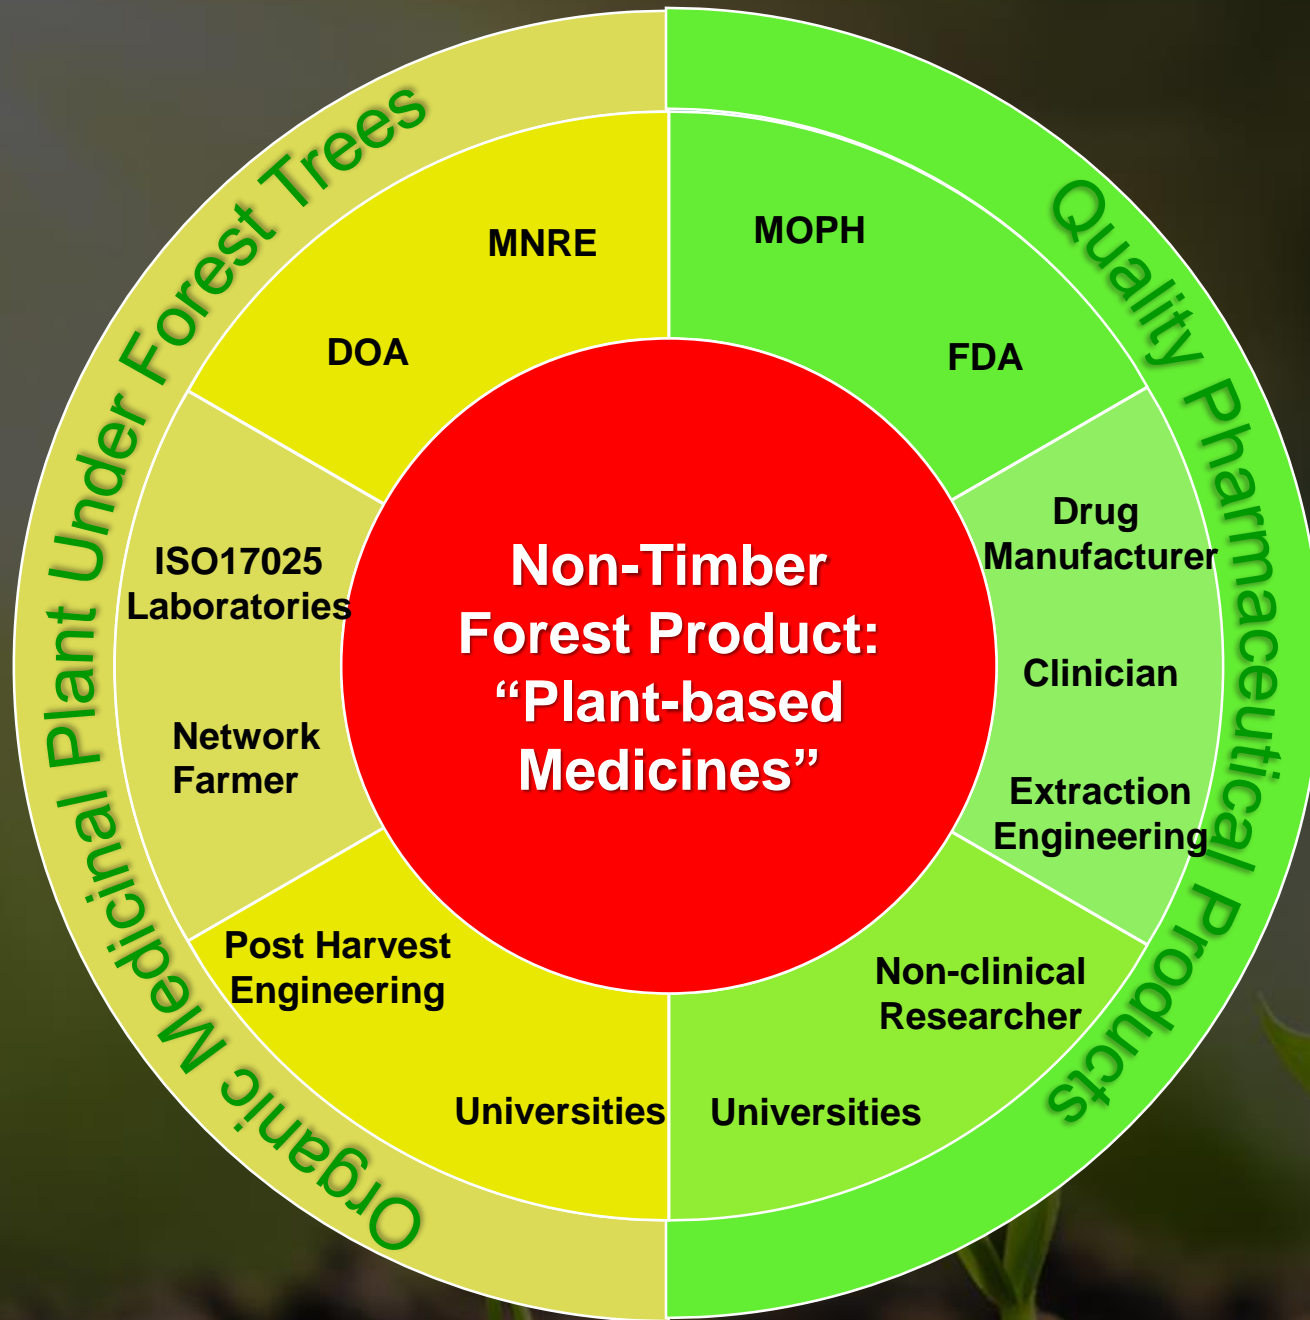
Organic Medicinal Plant Under Forest Trees

Quality Pharmaceutical Products

MNRE

DOA

ISO17025 Laboratories

Network Farmer

Post Harvest Engineering

Universities

MOPH

FDA

Drug Manufacturer

Clinician

Extraction Engineering

Non-clinical Researcher

Universities

Non-Timber Forest Product: “Plant-based Medicines”